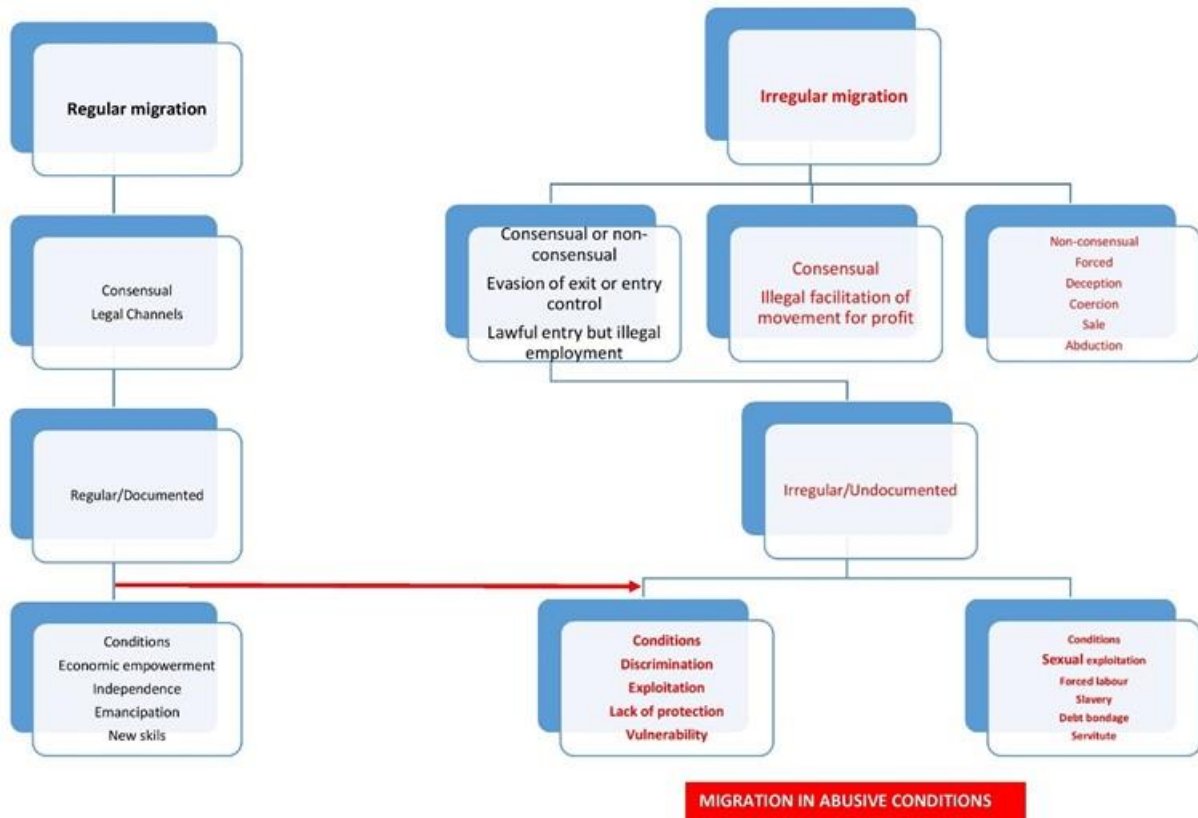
Regular migration

Consensual
Legal Channels

Regular/Documented

Conditions
Economic empowerment
Independence
Emancipation
New skils

Irregular migration

Consensual or non-consensual
Evasion of exit or entry control
Lawful entry but illegal employment

Consensual
Illegal facilitation of movement for profit

Non-consensual
Forced
Deception
Coercion
Sale
Abduction

Irregular/Undocumented

Conditions
Discrimination
Exploitation
Lack of protection
Vulnerability

Conditions
Sexual exploitation
Forced labour
Slavery
Debt bondage
Servitute

MIGRATION IN ABUSIVE CONDITIONS